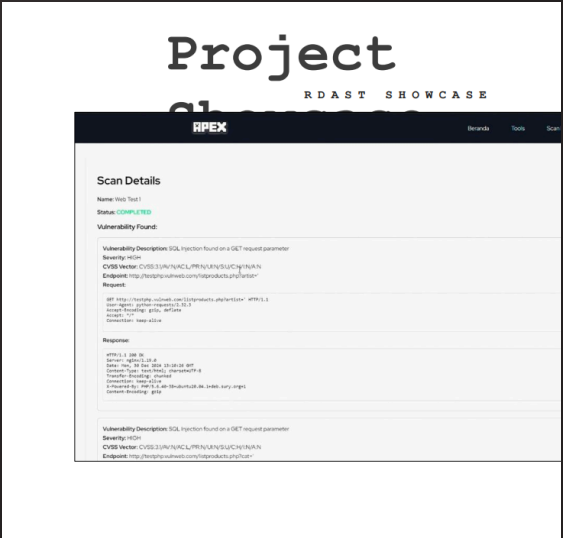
Project Showcase

RDAST SHOWCASE

APEX

Beranda Tools Scan

Scan Details

Name: Web Test 1

Status: COMPLETED

Vulnerability Found:

Vulnerability Description: SQL Injection found on a GET request parameter

Severity: HIGH

CVSS Vector: CVSS:3.1/AV:N/AC:L/PR:N/UI:N/S:U/C:H/I:H/A:N

Endpoint: http://testphp.vulnweb.com/listproducts.php?artist='

Request:

GET http://testphp.vulnweb.com/listproducts.php?artist=' HTTP/1.1
User-Agent: python-requests/2.32.3
Accept-Encoding: gzip, deflate
Accept: */*
Connection: keep-alive

Response:

HTTP/1.1 200 OK
Server: nginx/1.19.0
Date: Mon, 30 Dec 2024 15:10:16 GMT
Content-Type: text/html; charset=UTF-8
Transfer-Encoding: chunked
Connection: keep-alive
X-Powered-By: PHP/5.6.40-38+ubuntu20.04.1+deb.sury.org+1
Content-Encoding: gzip

Vulnerability Description: SQL Injection found on a GET request parameter

Severity: HIGH

CVSS Vector: CVSS:3.1/AV:N/AC:L/PR:N/UI:N/S:U/C:H/I:H/A:N

Endpoint: http://testphp.vulnweb.com/listproducts.php?cat='